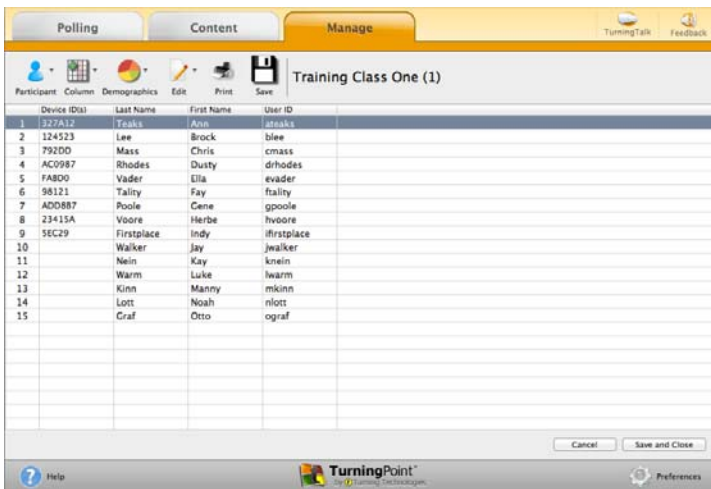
Polling Content Manage TurningTalk Feedback

Participant Column Demographics Edit Print Save

Training Class One (1)

| | Device ID(s) | Last Name | First Name | User ID |
|---|---|---|---|---|
| 1 | 327A12 | Teaks | Ann | ateaks |
| 2 | 124523 | Lee | Brock | blee |
| 3 | 792DD | Mass | Chris | cmass |
| 4 | AC0987 | Rhodes | Dusty | drhodes |
| 5 | FA8D0 | Vader | Ella | evader |
| 6 | 98121 | Tality | Fay | ftality |
| 7 | ADD887 | Poole | Gene | gpoole |
| 8 | 23415A | Voore | Herbe | hvoore |
| 9 | 5EC29 | Firstplace | Indy | ifirstplace |
| 10 | | Walker | Jay | jwalker |
| 11 | | Nein | Kay | knein |
| 12 | | Warm | Luke | lwarm |
| 13 | | Kinn | Manny | mkinn |
| 14 | | Lott | Noah | nlott |
| 15 | | Graf | Otto | ograf |

Cancel Save and Close

Help TurningPoint by Turning Technologies Preferences